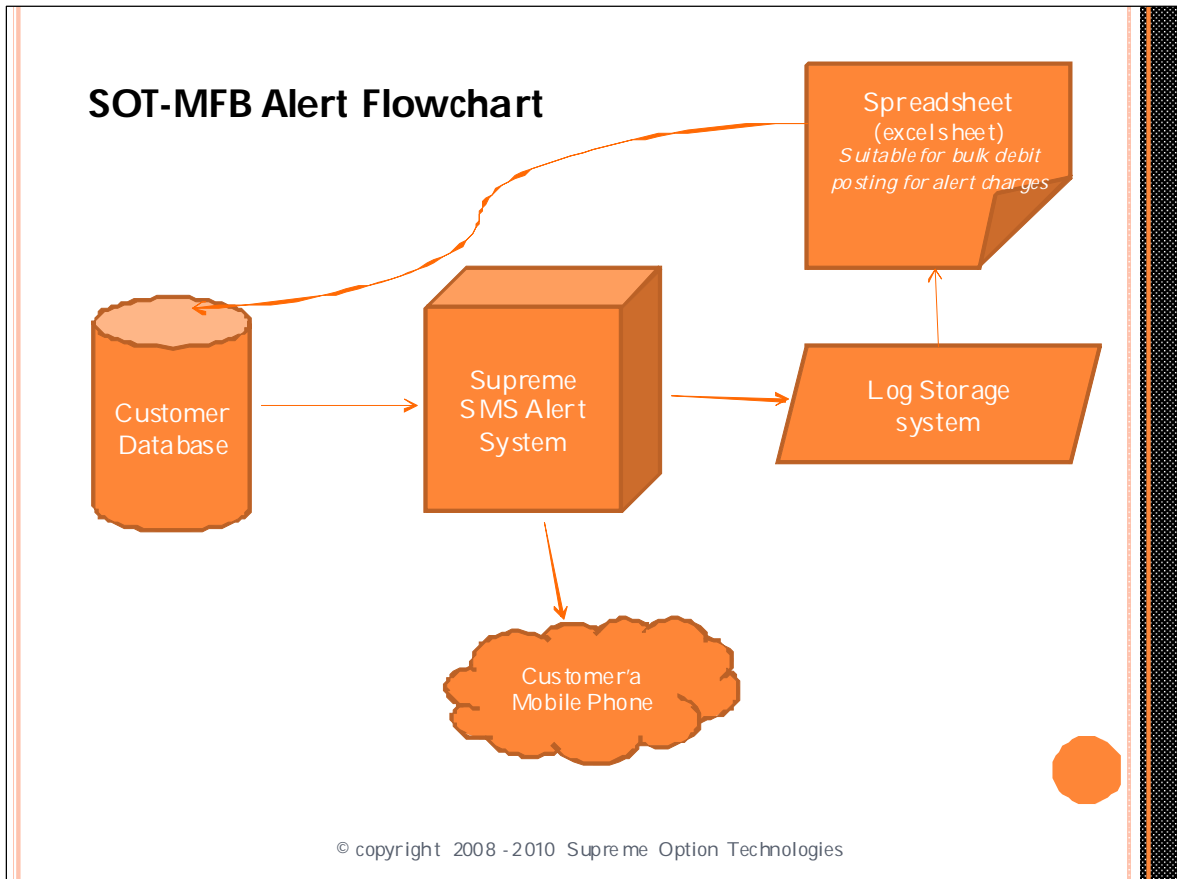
SOT-MFB Alert Flowchart

Spreadsheet
(excel sheet)
Suitable for bulk debit posting for alert charges

Customer Database

Supreme SMS Alert System

Log Storage system

Customer'a Mobile Phone

© copyright 2008 - 2010 Supreme Option Technologies